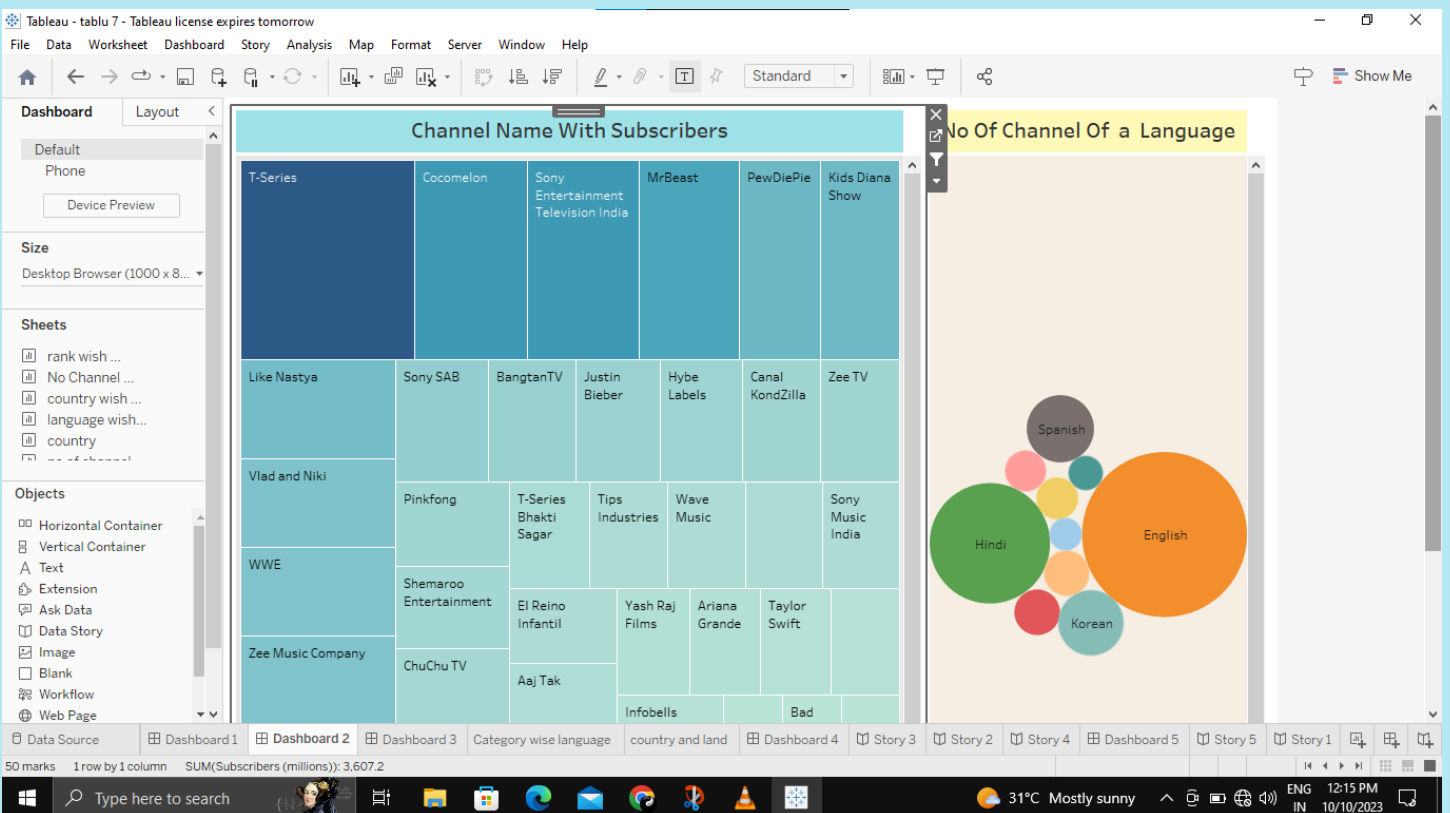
Tableau - tablu 7 - Tableau license expires tomorrow

File Data Worksheet Dashboard Story Analysis Map Format Server Window Help

Standard

Show Me

Dashboard Layout

Default
Phone
Device Preview

Size
Desktop Browser (1000 x 8...

Sheets
rank wish ...
No Channel ...
country wish ...
language wish...
country

Objects
Horizontal Container
Vertical Container
Text
Extension
Ask Data
Data Story
Image
Blank
Workflow
Web Page

Channel Name With Subscribers

T-Series
Cocomelon
Sony Entertainment Television India
MrBeast
PewDiePie
Kids Diana Show
Like Nastya
Sony SAB
BangtanTV
Justin Bieber
Hybe Labels
Canal KondZilla
Zee TV
Vlad and Niki
Pinkfong
T-Series Bhakti Sagar
Tips Industries
Wave Music
Sony Music India
WWE
Shemaroo Entertainment
El Reino Infantil
Yash Raj Films
Ariana Grande
Taylor Swift
Zee Music Company
ChuChu TV
Aaj Tak
Infobells
Bad

No Of Channel Of a Language

Spanish
Hindi
English
Korean

Data Source | Dashboard 1 | Dashboard 2 | Dashboard 3 | Category wise language | country and land | Dashboard 4 | Story 3 | Story 2 | Story 4 | Dashboard 5 | Story 5 | Story 1

50 marks 1 row by 1 column SUM(Subscribers (millions)): 3,607.2

Type here to search

31°C Mostly sunny ENG IN 12:15 PM 10/10/2023